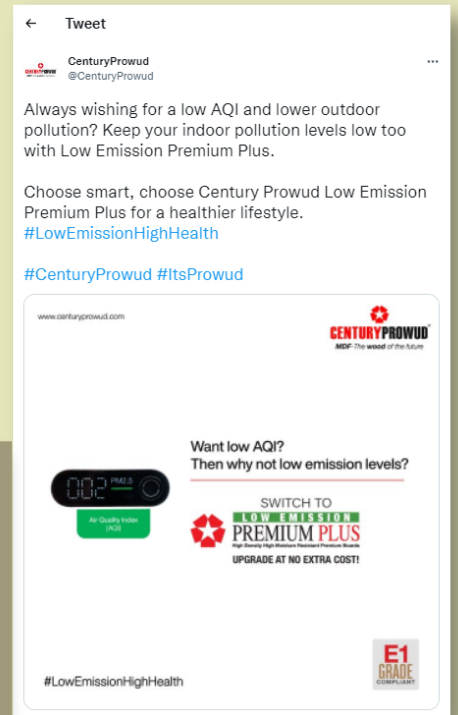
← Tweet

CenturyProwud
@CenturyProwud

Always wishing for a low AQI and lower outdoor pollution? Keep your indoor pollution levels low too with Low Emission Premium Plus.

Choose smart, choose Century Prowud Low Emission Premium Plus for a healthier lifestyle. #LowEmissionHighHealth

#CenturyProwud #ItsProwud

www.centuryprowud.com

CENTURYPROWUD
MDF-The wood of the future

Want low AQI?
Then why not low emission levels?

002 PM2.5

Air Quality Index (AQI)

SWITCH TO
LOW EMISSION
PREMIUM PLUS
High Density High Moisture Resistant Premium Boards
UPGRADE AT NO EXTRA COST!

#LowEmissionHighHealth

E1 GRADE COMPLIANT